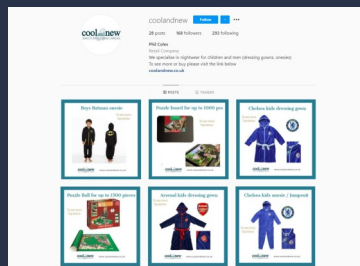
coolandnew Follow

28 posts 968 followers 293 following

Phil Coles
Retail Company
We specialise in nightwear for children and men (dressing gowns, onesies)
To see more or buy please visit the link below
coolandnew.co.uk

POSTS TAGGED

Boys Batman onesie

Puzzle board for up to 1000 pcs

Chelsea kids dressing gown

Puzzle Roll for up to 1500 pieces

Arsenal kids dressing gown

Chelsea kids onesie / Jumpsuit

cool&new